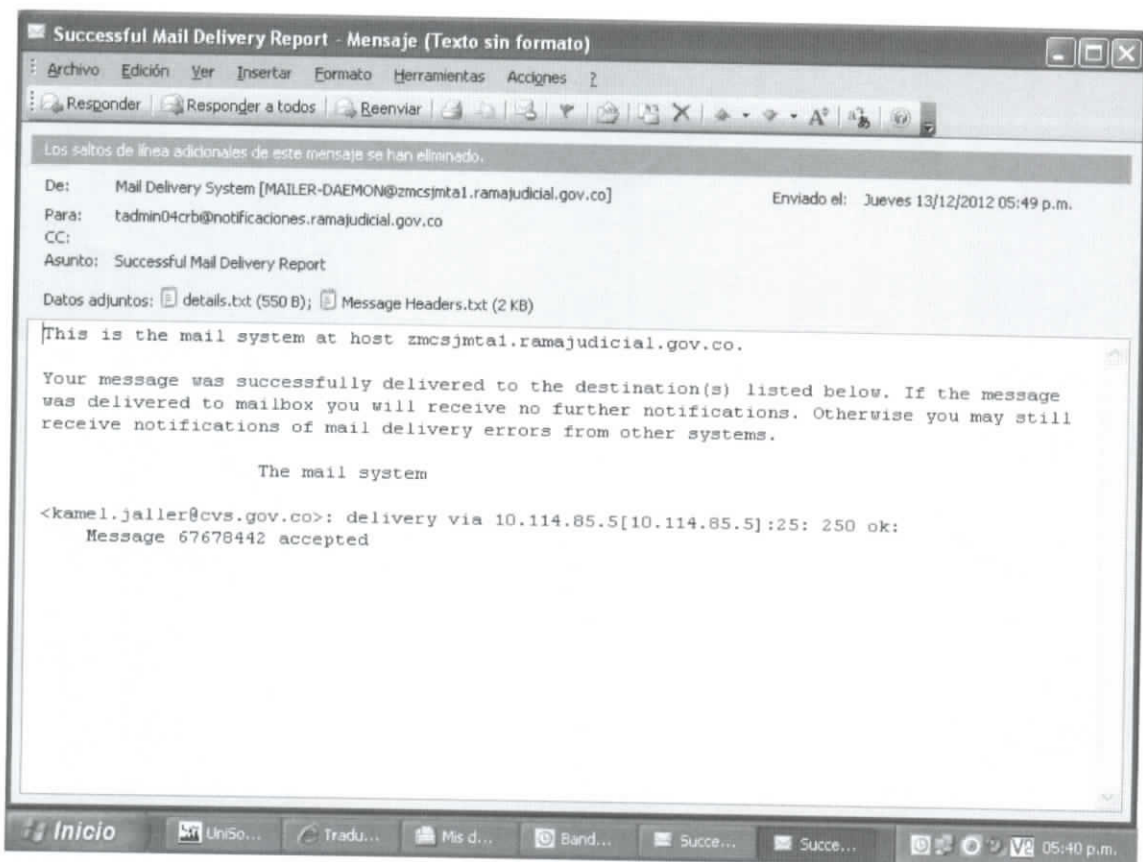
Successful Mail Delivery Report - Mensaje (Texto sin formato)

Archivo Edición Ver Insertar Formato Herramientas Acciones ?

Responder | Responder a todos | Reenviar

Los saltos de línea adicionales de este mensaje se han eliminado.

De: Mail Delivery System [MAILER-DAEMON@zmcsjmta1.ramajudicial.gov.co]
Enviado el: Jueves 13/12/2012 05:49 p.m.
Para: tadmin04crb@notificaciones.ramajudicial.gov.co
CC:
Asunto: Successful Mail Delivery Report

Datos adjuntos: details.txt (550 B); Message Headers.txt (2 KB)

This is the mail system at host zmcsjmta1.ramajudicial.gov.co.

Your message was successfully delivered to the destination(s) listed below. If the message was delivered to mailbox you will receive no further notifications. Otherwise you may still receive notifications of mail delivery errors from other systems.

The mail system

<kamel.jaller@cvs.gov.co>: delivery via 10.114.85.5[10.114.85.5]:25: 250 ok:
Message 67678442 accepted

Inicio UniSo... Tradu... Mis d... Band... Succe... Succe... 05:40 p.m.